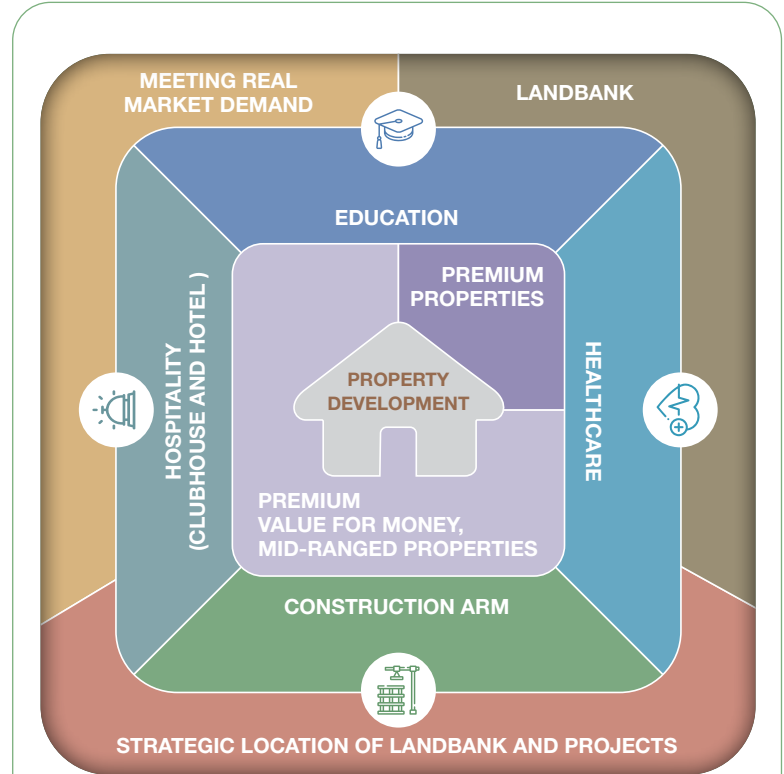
MEETING REAL MARKET DEMAND

LANDBANK

EDUCATION

PREMIUM PROPERTIES

HOSPITALITY (CLUBHOUSE AND HOTEL )

PROPERTY DEVELOPMENT

HEALTHCARE

PREMIUM VALUE FOR MONEY, MID-RANGED PROPERTIES

CONSTRUCTION ARM

STRATEGIC LOCATION OF LANDBANK AND PROJECTS